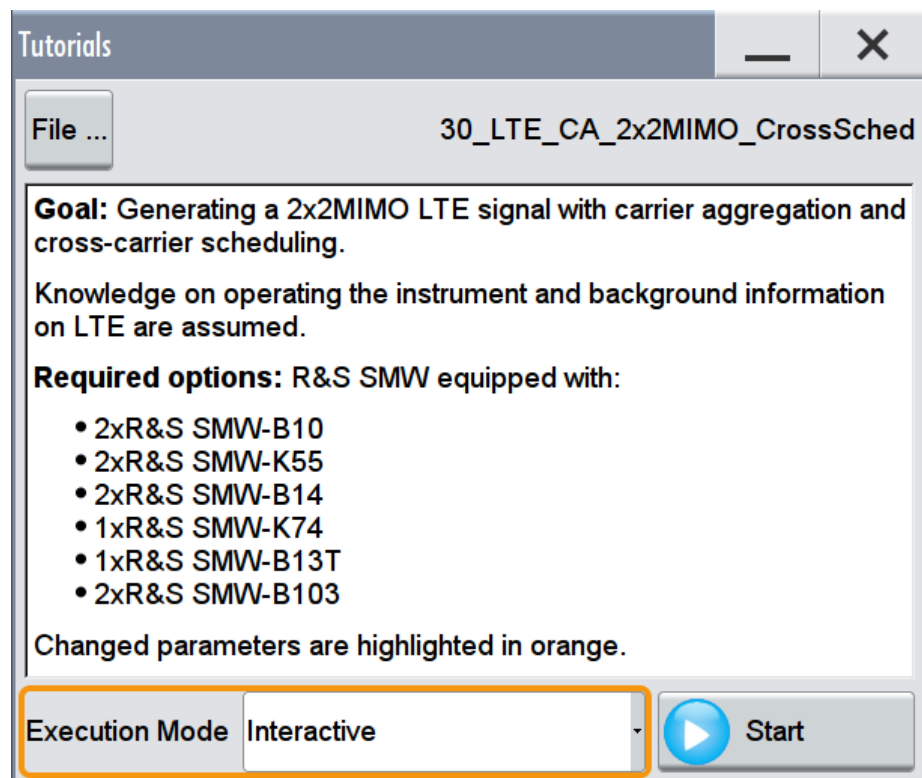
Tutorials

File ...

30_LTE_CA_2x2MIMO_CrossSched

**Goal:** Generating a 2x2MIMO LTE signal with carrier aggregation and cross-carrier scheduling.

Knowledge on operating the instrument and background information on LTE are assumed.

**Required options:** R&S SMW equipped with:

- 2xR&S SMW-B10
- 2xR&S SMW-K55
- 2xR&S SMW-B14
- 1xR&S SMW-K74
- 1xR&S SMW-B13T
- 2xR&S SMW-B103

Changed parameters are highlighted in orange.

Execution Mode | Interactive

Start